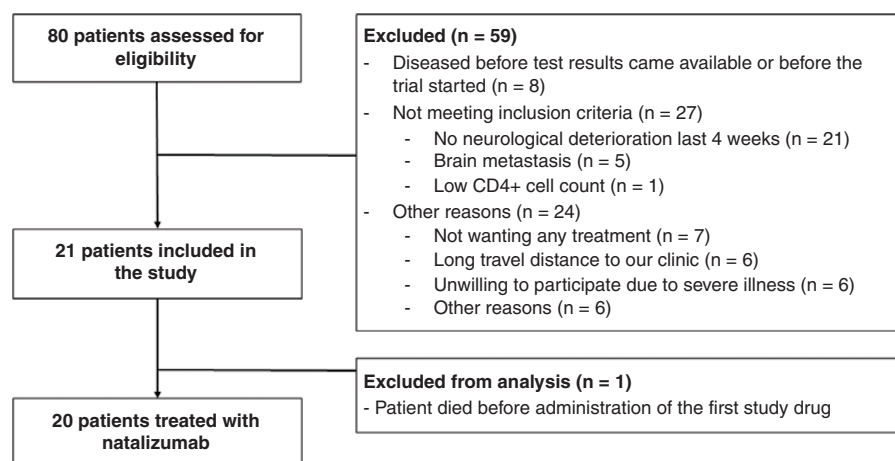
80 patients assessed for eligibility

Excluded (n = 59)
- Diseased before test results came available or before the trial started (n = 8)
- Not meeting inclusion criteria (n = 27)
  - No neurological deterioration last 4 weeks (n = 21)
  - Brain metastasis (n = 5)
  - Low CD4+ cell count (n = 1)
- Other reasons (n = 24)
  - Not wanting any treatment (n = 7)
  - Long travel distance to our clinic (n = 6)
  - Unwilling to participate due to severe illness (n = 6)
  - Other reasons (n = 6)

21 patients included in the study

Excluded from analysis (n = 1)
- Patient died before administration of the first study drug

20 patients treated with natalizumab